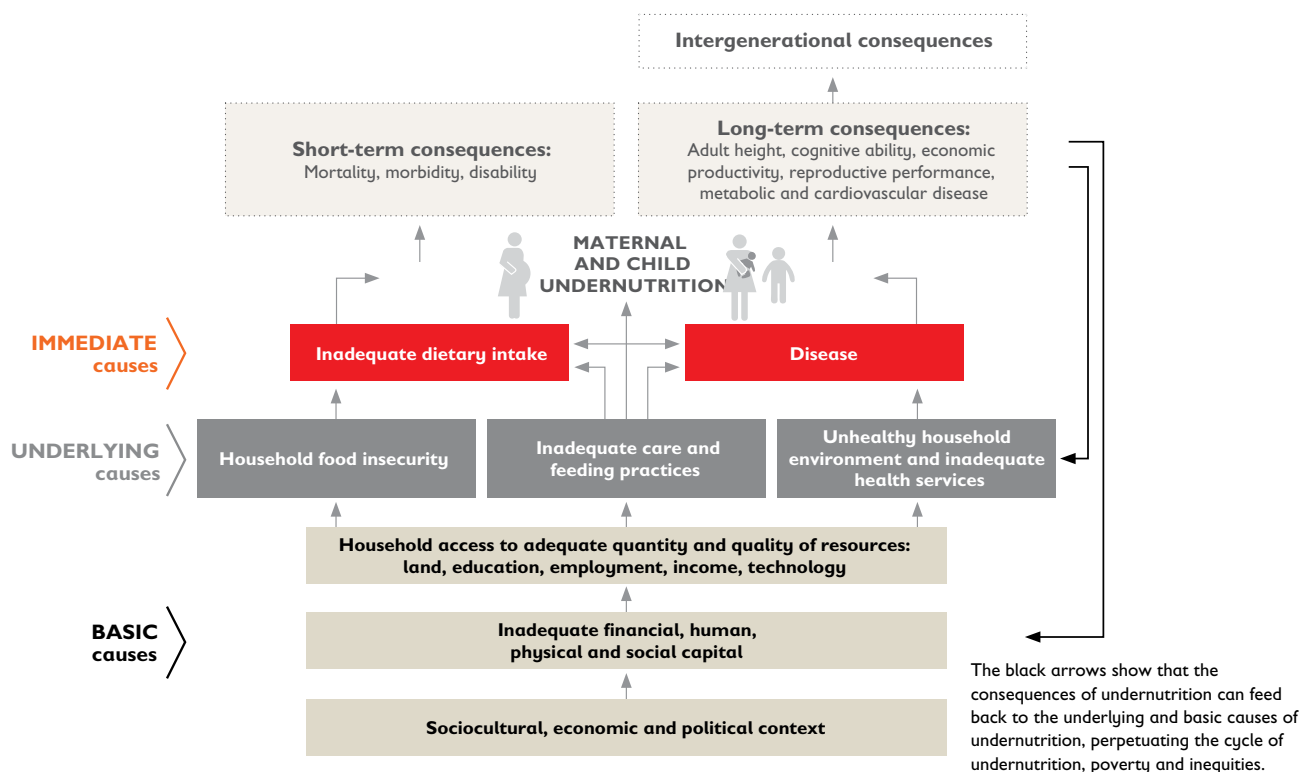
Intergenerational consequences

Short-term consequences:
Mortality, morbidity, disability

Long-term consequences:
Adult height, cognitive ability, economic productivity, reproductive performance, metabolic and cardiovascular disease

MATERNAL AND CHILD UNDERNUTRITION

IMMEDIATE causes

Inadequate dietary intake

Disease

UNDERLYING causes

Household food insecurity

Inadequate care and feeding practices

Unhealthy household environment and inadequate health services

Household access to adequate quantity and quality of resources: land, education, employment, income, technology

BASIC causes

Inadequate financial, human, physical and social capital

Sociocultural, economic and political context

The black arrows show that the consequences of undernutrition can feed back to the underlying and basic causes of undernutrition, perpetuating the cycle of undernutrition, poverty and inequities.